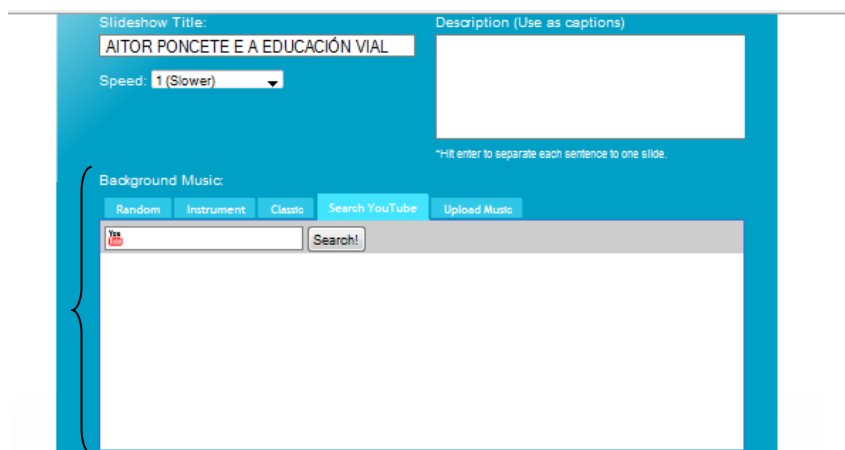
Slideshow Title:

AITOR PONCETE E A EDUCACIÓN VIAL

Speed: 1 (Slower)

Description (Use as captions)

*Hit enter to separate each sentence to one slide.

Background Music:

Random | Instrument | Classic | Search YouTube | Upload Music

You Tube

Search!